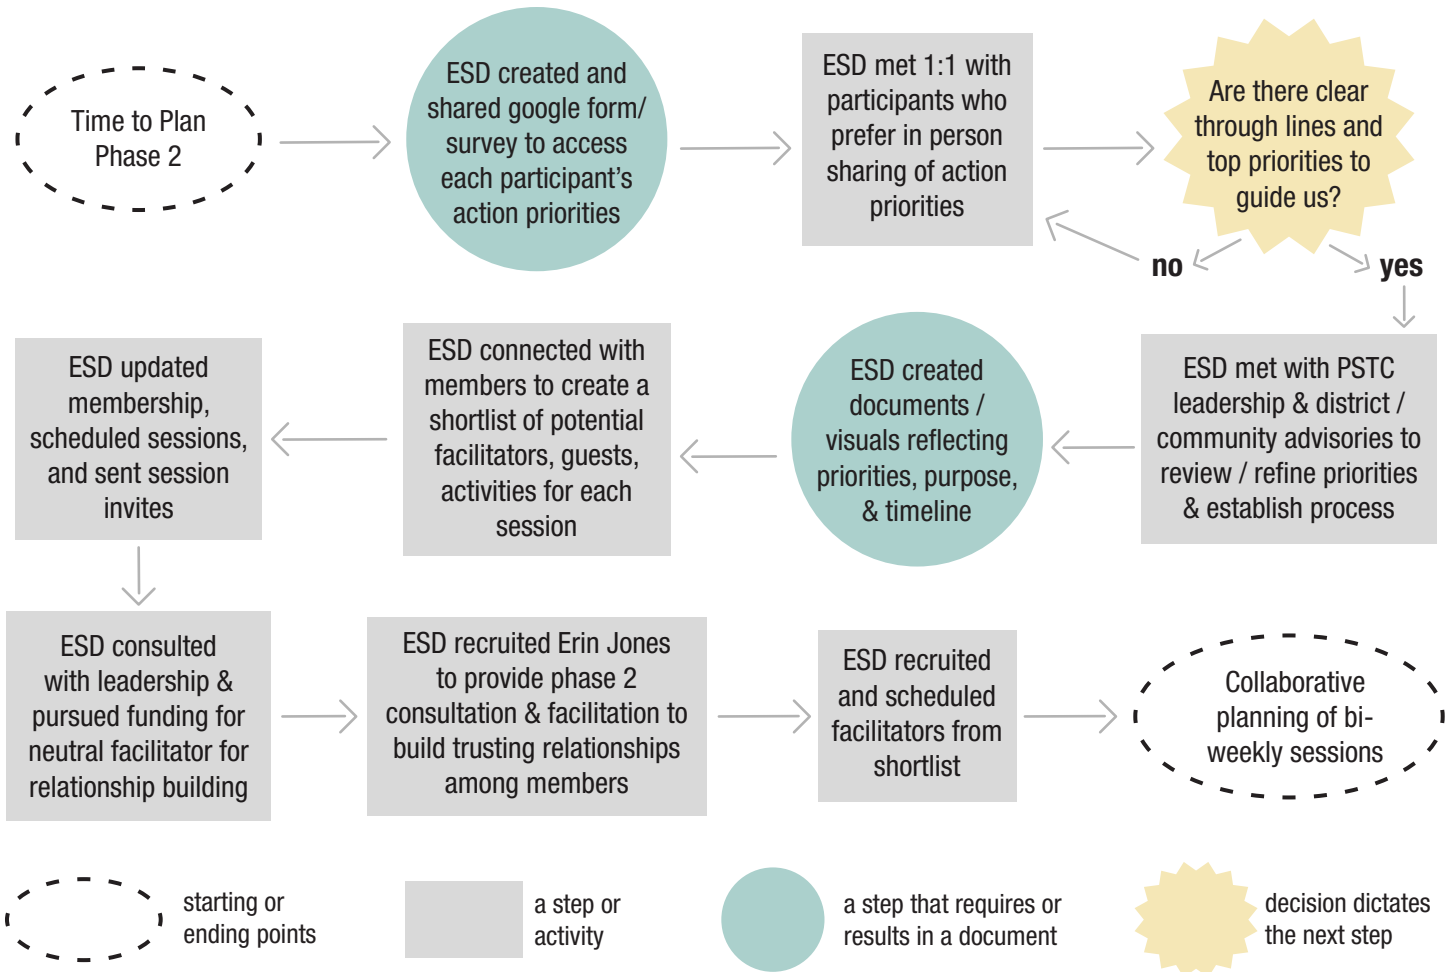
Time to Plan Phase 2

ESD created and shared google form/ survey to access each participant's action priorities

ESD met 1:1 with participants who prefer in person sharing of action priorities

Are there clear through lines and top priorities to guide us?

no

yes

ESD met with PSTC leadership & district / community advisories to review / refine priorities & establish process

ESD created documents / visuals reflecting priorities, purpose, & timeline

ESD connected with members to create a shortlist of potential facilitators, guests, activities for each session

ESD updated membership, scheduled sessions, and sent session invites

ESD consulted with leadership & pursued funding for neutral facilitator for relationship building

ESD recruited Erin Jones to provide phase 2 consultation & facilitation to build trusting relationships among members

ESD recruited and scheduled facilitators from shortlist

Collaborative planning of bi-weekly sessions

starting or ending points

a step or activity

a step that requires or results in a document

decision dictates the next step